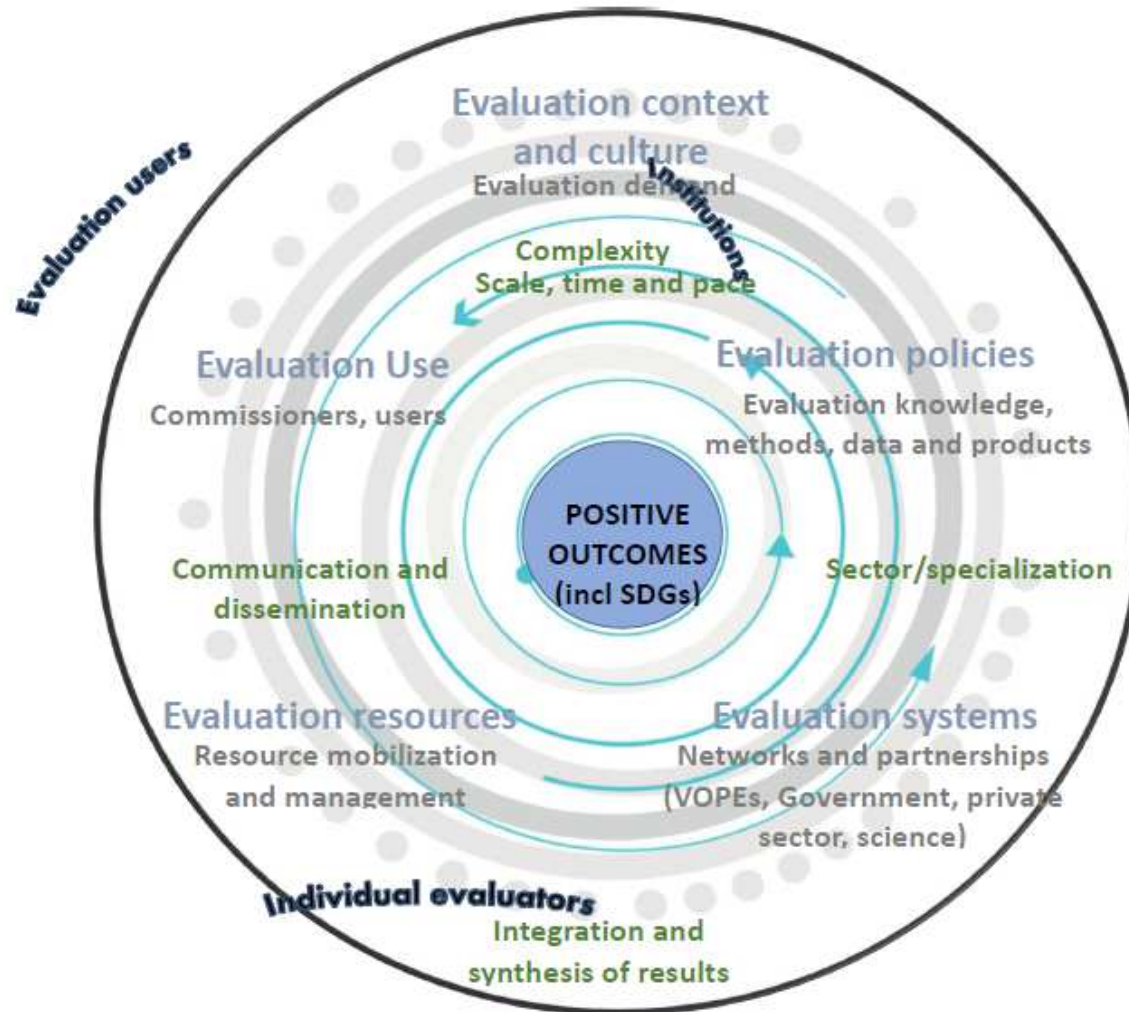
Evaluation users

Evaluation context and culture

Institutions

Evaluation demand

Complexity
Scale, time and pace

Evaluation Use
Commissioners, users

Evaluation policies
Evaluation knowledge, methods, data and products

POSITIVE OUTCOMES (incl SDGs)

Communication and dissemination

Sector/specialization

Evaluation resources
Resource mobilization and management

Evaluation systems
Networks and partnerships (VOPEs, Government, private sector, science)

Individual evaluators

Integration and synthesis of results